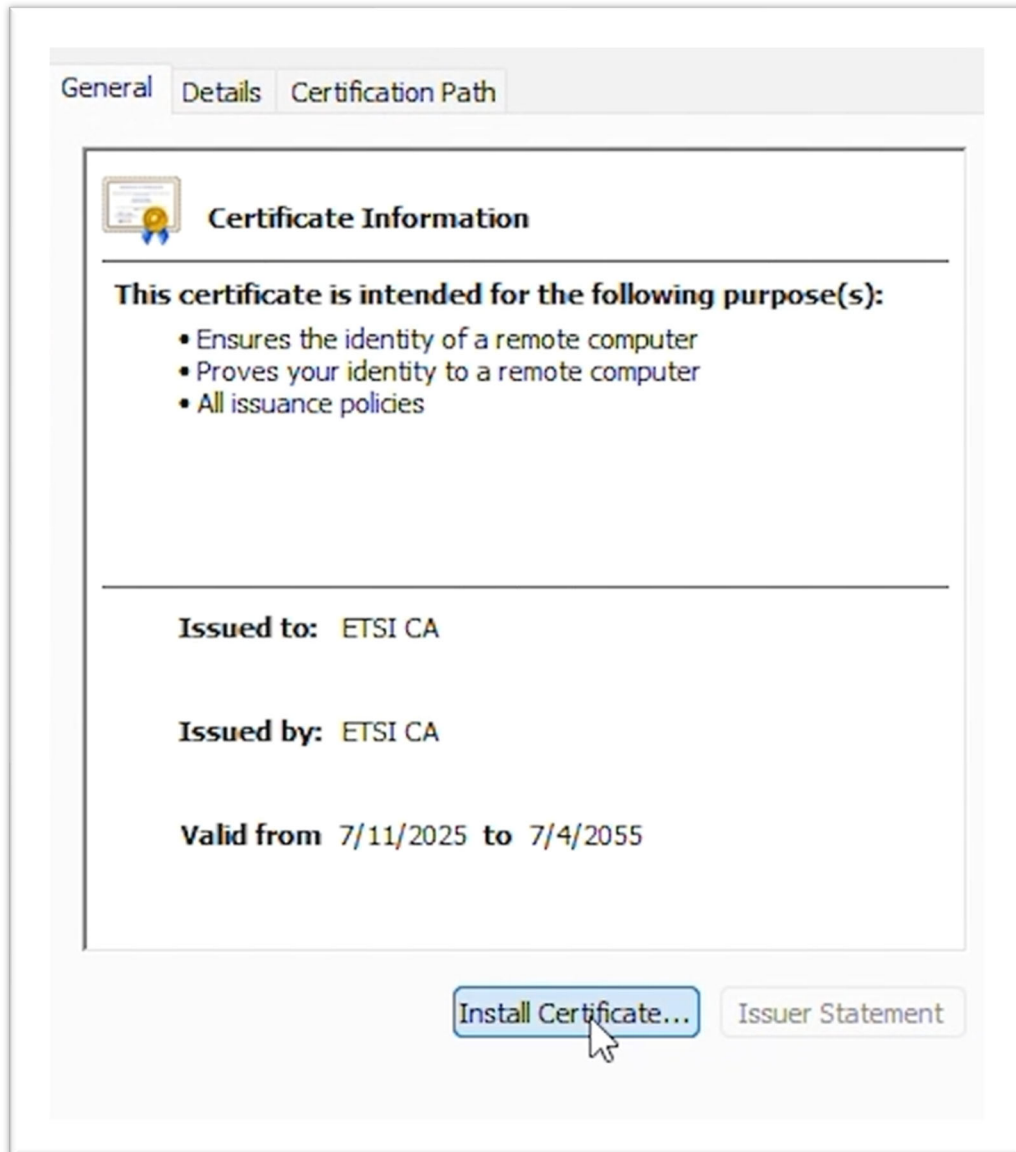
General Details Certification Path

Certificate Information

This certificate is intended for the following purpose(s):

• Ensures the identity of a remote computer
• Proves your identity to a remote computer
• All issuance policies

Issued to: ETSI CA

Issued by: ETSI CA

Valid from 7/11/2025 to 7/4/2055

Install Certificate... Issuer Statement